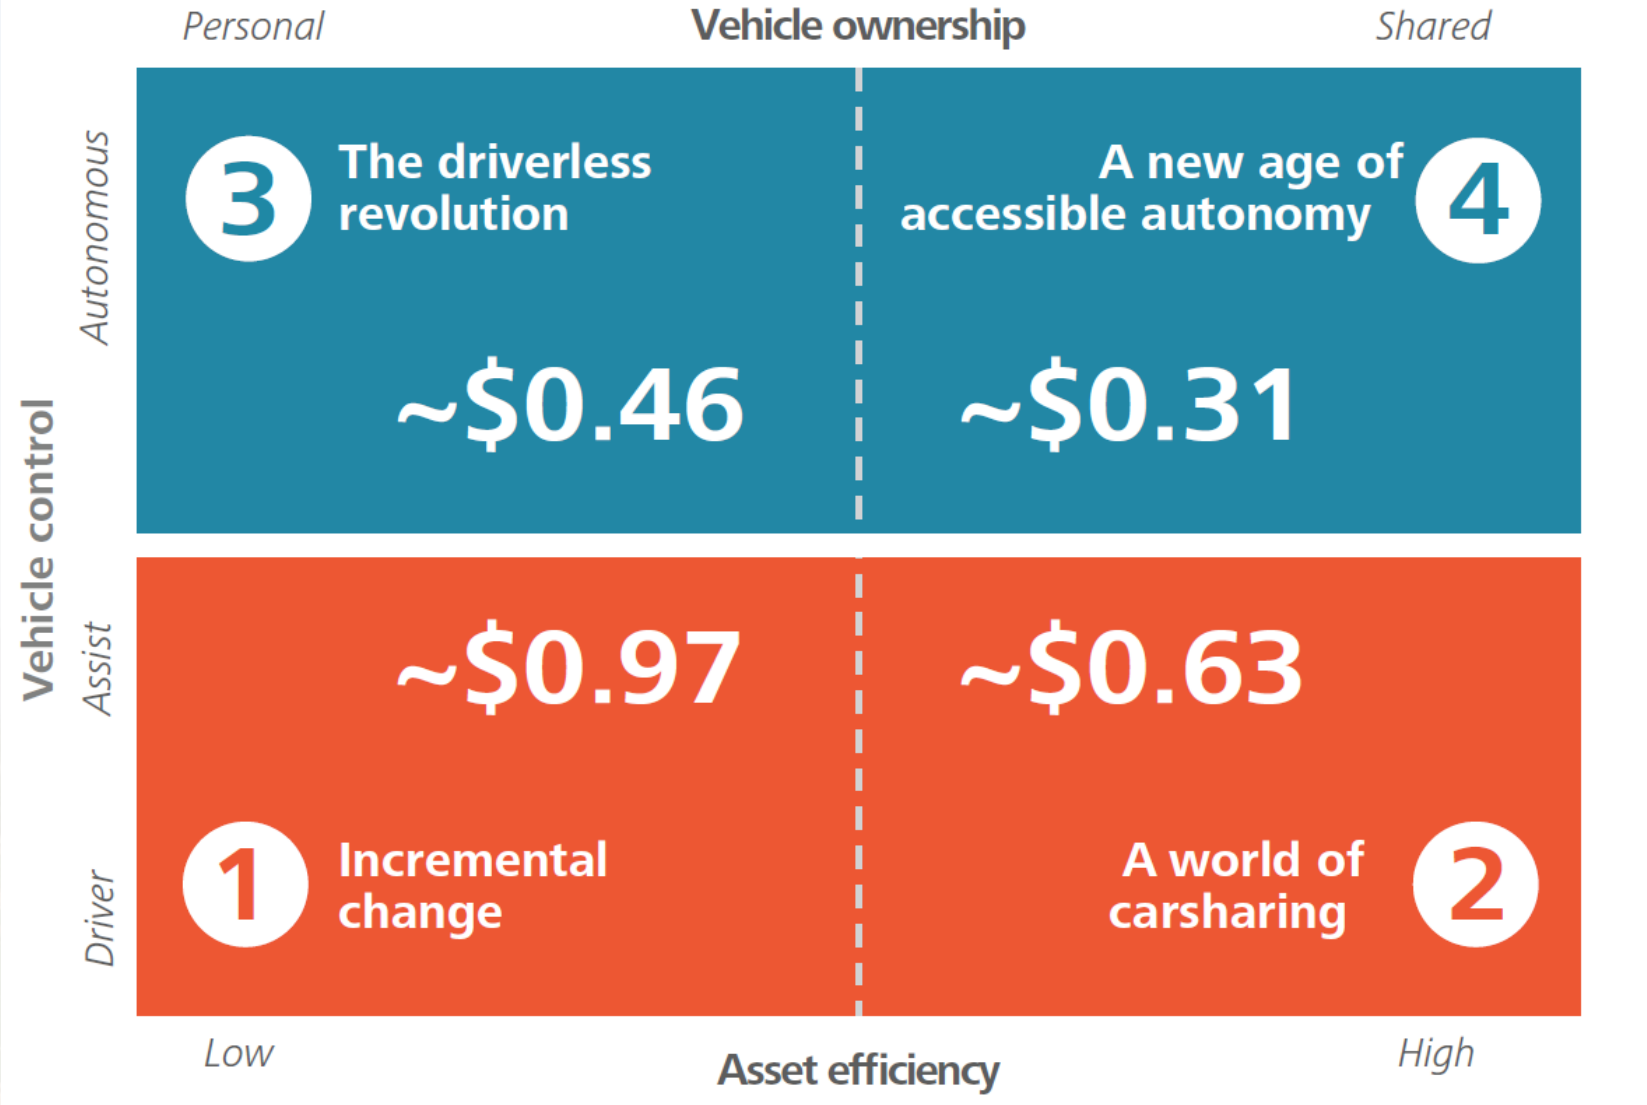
Personal

Vehicle ownership

Shared

Vehicle control

Autonomous

Assist

Driver

3

The driverless revolution

~\$0.46

A new age of accessible autonomy

4

~\$0.31

~\$0.97

~\$0.63

1

Incremental change

A world of carsharing

2

Low

Asset efficiency

High